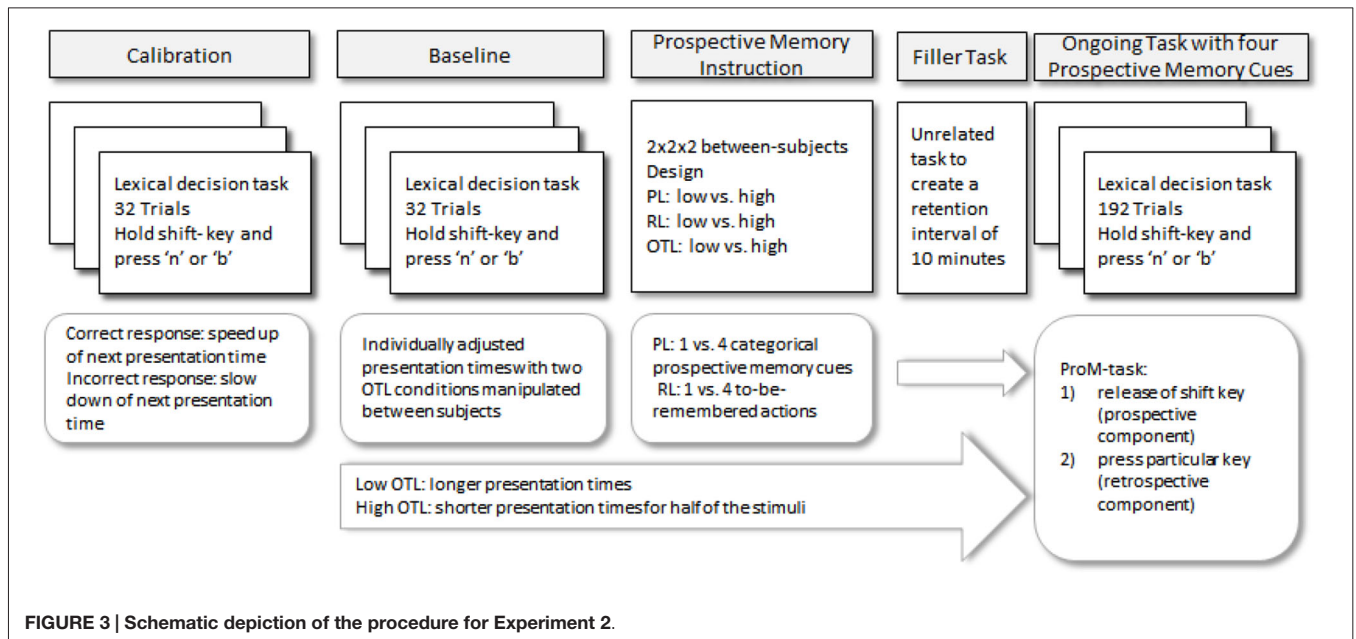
Calibration

Baseline

Prospective Memory Instruction

Filler Task

Ongoing Task with four Prospective Memory Cues

Lexical decision task
32 Trials
Hold shift-key and press 'n' or 'b'

Lexical decision task
32 Trials
Hold shift-key and press 'n' or 'b'

2x2x2 between-subjects Design
PL: low vs. high
RL: low vs. high
OTL: low vs. high

Unrelated task to create a retention interval of 10 minutes

Lexical decision task
192 Trials
Hold shift-key and press 'n' or 'b'

Correct response: speed up of next presentation time
Incorrect response: slow down of next presentation time

Individually adjusted presentation times with two OTL conditions manipulated between subjects

PL: 1 vs. 4 categorical prospective memory cues
RL: 1 vs. 4 to-be-remembered actions

ProM-task:
1) release of shift key (prospective component)
2) press particular key (retrospective component)

Low OTL: longer presentation times
High OTL: shorter presentation times for half of the stimuli

FIGURE 3 | Schematic depiction of the procedure for Experiment 2.